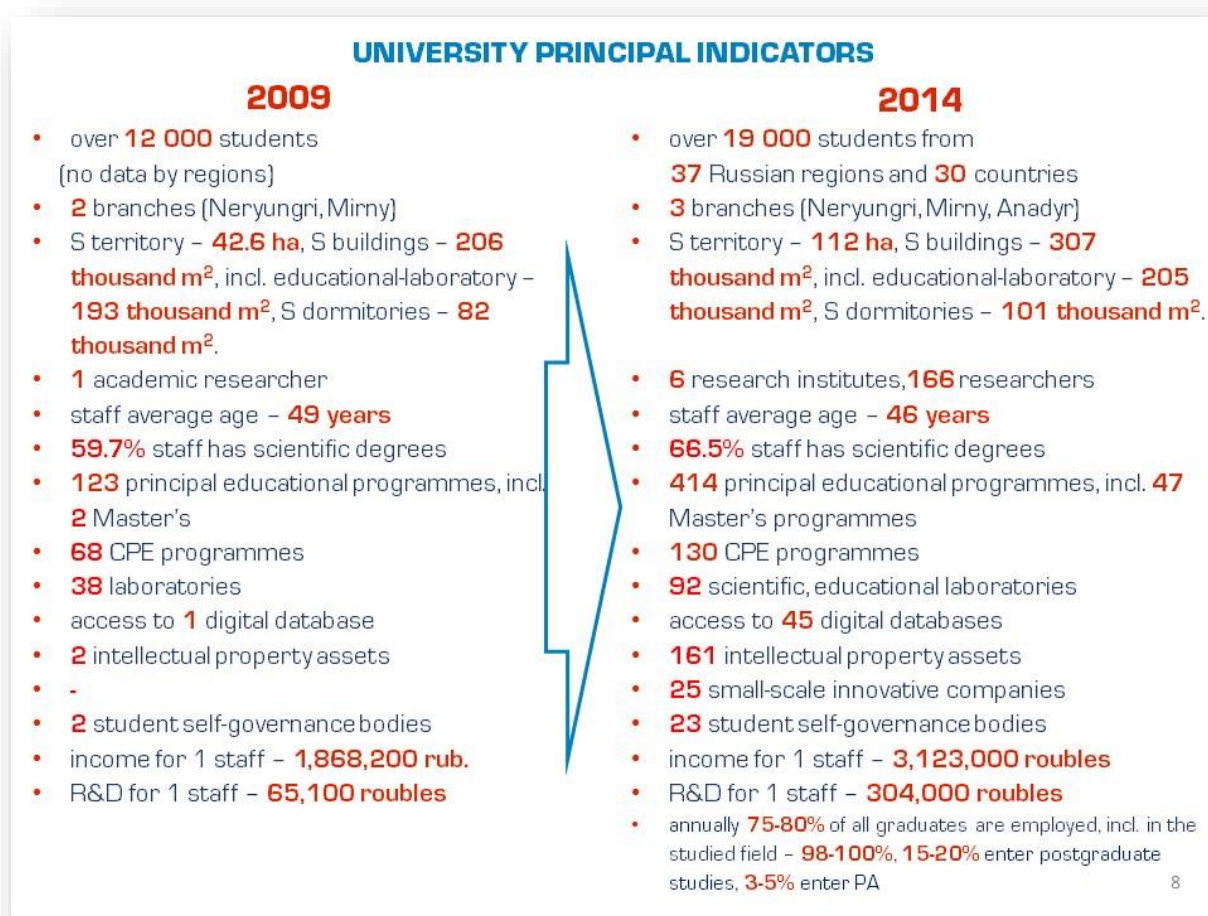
UNIVERSITY PRINCIPAL INDICATORS

2009

- over 12 000 students (no data by regions)
- 2 branches (Neryungri, Mirny)
- S territory – 42.6 ha, S buildings – 206 thousand m$^2$, incl. educational-laboratory – 193 thousand m$^2$, S dormitories – 82 thousand m$^2$.
- 1 academic researcher
- staff average age – 49 years
- 59.7% staff has scientific degrees
- 123 principal educational programmes, incl. 2 Master's
- 68 CPE programmes
- 38 laboratories
- access to 1 digital database
- 2 intellectual property assets
- -
- 2 student self-governance bodies
- income for 1 staff – 1,868,200 rub.
- R&D for 1 staff – 65,100 roubles

2014

- over 19 000 students from 37 Russian regions and 30 countries
- 3 branches (Neryungri, Mirny, Anadyr)
- S territory – 112 ha, S buildings – 307 thousand m$^2$, incl. educational-laboratory – 205 thousand m$^2$, S dormitories – 101 thousand m$^2$.
- 6 research institutes, 166 researchers
- staff average age – 46 years
- 66.5% staff has scientific degrees
- 414 principal educational programmes, incl. 47 Master's programmes
- 130 CPE programmes
- 92 scientific, educational laboratories
- access to 45 digital databases
- 161 intellectual property assets
- 25 small-scale innovative companies
- 23 student self-governance bodies
- income for 1 staff – 3,123,000 roubles
- R&D for 1 staff – 304,000 roubles
- annually 75-80% of all graduates are employed, incl. in the studied field – 98-100%, 15-20% enter postgraduate studies, 3-5% enter PA

8